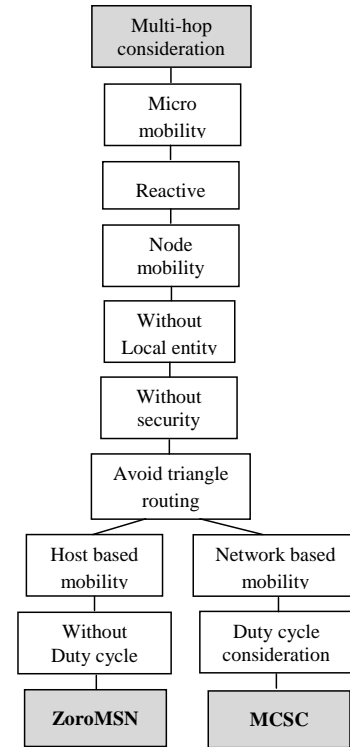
Multi-hop consideration

Micro mobility

Reactive

Node mobility

Without Local entity

Without security

Avoid triangle routing

Host based mobility

Network based mobility

Without Duty cycle

Duty cycle consideration

ZoroMSN

MCSC